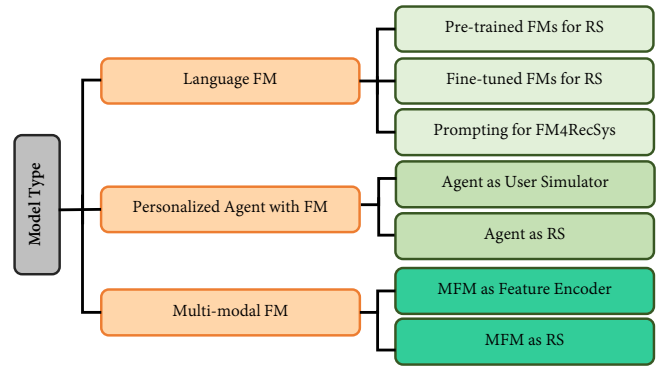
Model Type

Language FM

Pre-trained FMs for RS

Fine-tuned FMs for RS

Prompting for FM4RecSys

Personalized Agent with FM

Agent as User Simulator

Agent as RS

Multi-modal FM

MFM as Feature Encoder

MFM as RS